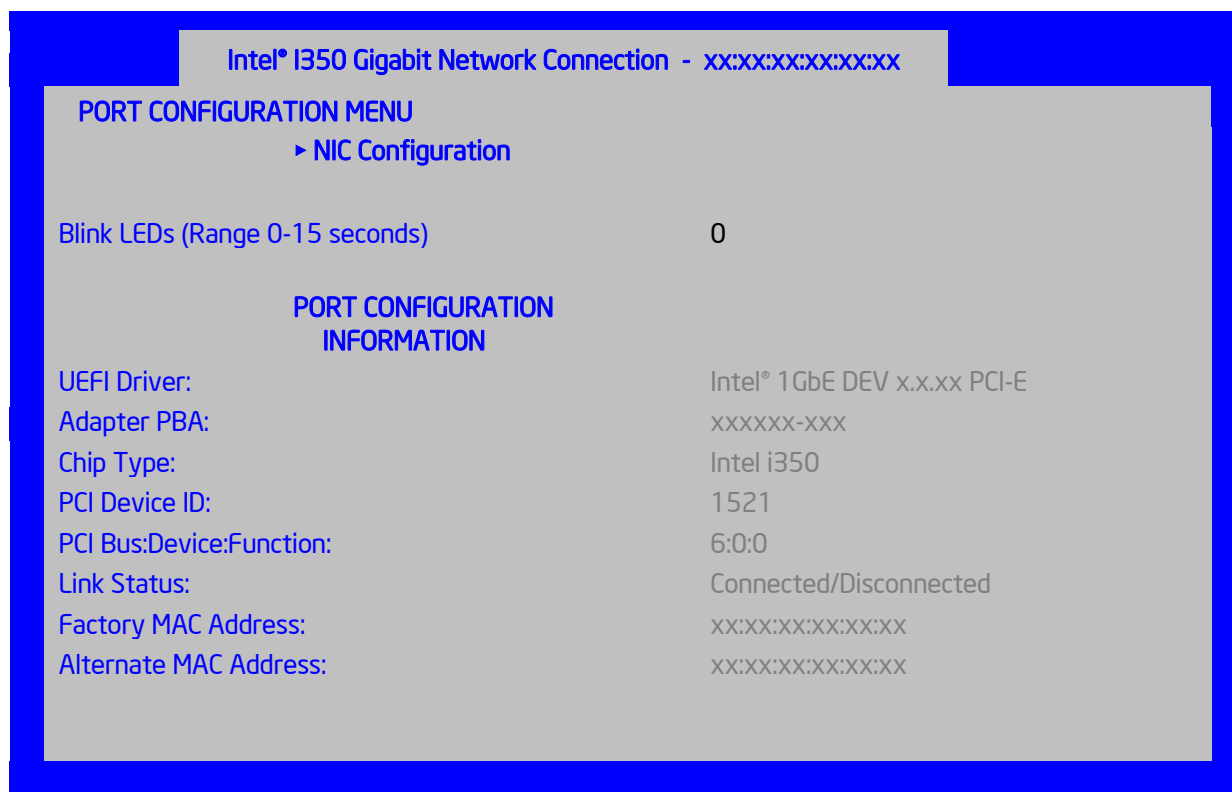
Intel® I350 Gigabit Network Connection - xx:xx:xx:xx:xx:xx

PORT CONFIGURATION MENU

▸ NIC Configuration

Blink LEDs (Range 0-15 seconds) 0

PORT CONFIGURATION INFORMATION

| | |
|---|---|
| UEFI Driver: | Intel® 1GbE DEV x.x.xx PCI-E |
| Adapter PBA: | xxxxxx-xxx |
| Chip Type: | Intel i350 |
| PCI Device ID: | 1521 |
| PCI Bus:Device:Function: | 6:0:0 |
| Link Status: | Connected/Disconnected |
| Factory MAC Address: | xx:xx:xx:xx:xx:xx |
| Alternate MAC Address: | xx:xx:xx:xx:xx:xx |